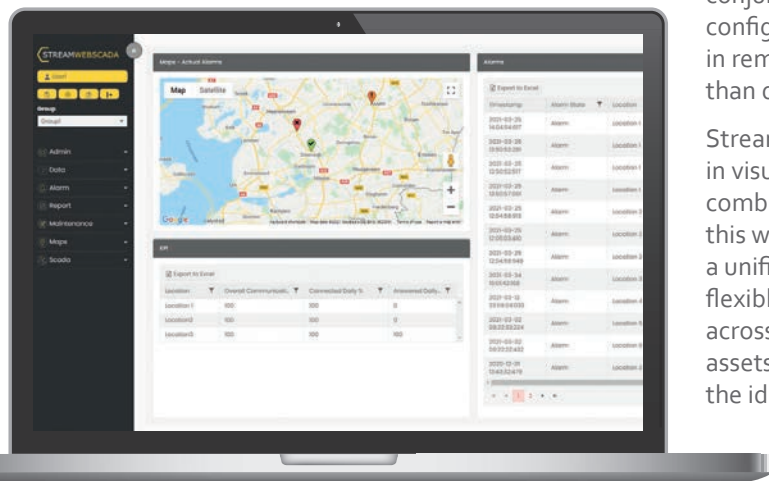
STREAMWEBSCADA

User1

Group

Group1

Admin

Data

Alarm

Report

Maintenance

Maps

Scada

Maps - Actual Alarms

Map Satellite

Google

KPI

Export to Excel

| Location | Overall Communicati... | Connected Daily % | Answered Daily... |
|---|---|---|---|
| Location 1 | 100 | 100 | 0 |
| Location2 | 100 | 100 | 0 |
| Location3 | 100 | 100 | 100 |

Alarms

Export to Excel

| Timestamp | Alarm State | Location |
|---|---|---|
| 2021-03-26 | Alarm | Location |
| 2021-03-26 | Alarm | Location |
| 2021-03-26 | Alarm | Location |
| 2021-03-26 | Alarm | Location |
| 2021-03-26 | Alarm | Location |
| 2021-03-26 | Alarm | Location |
| 2021-03-26 | Alarm | Location |
| 2021-03-26 | Alarm | Location |
| 2021-03-24 | Alarm | Location |
| 2021-03-12 | Alarm | Location |
| 2021-03-02 | Alarm | Location |
| 2021-03-02 | Alarm | Location |
| 2020-12-31 | Alarm | Location |

conju
config
in rem
than c

Strean
in visu
comb
this w
a unifi
flexibl
across
assets
the id